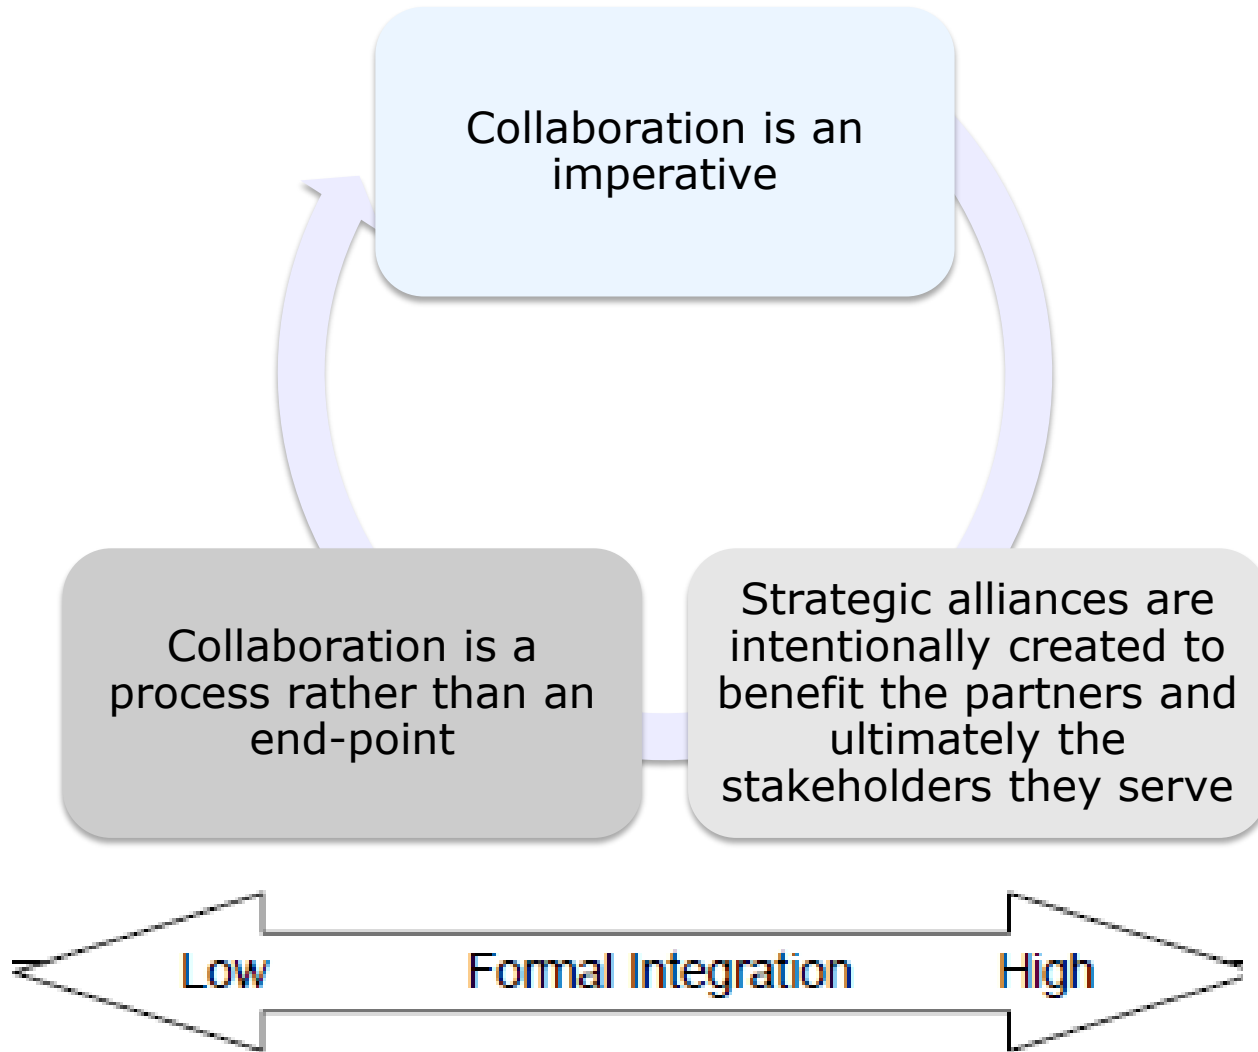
Collaboration is an imperative

Strategic alliances are intentionally created to benefit the partners and ultimately the stakeholders they serve

Collaboration is a process rather than an end-point

Low

Formal Integration

High